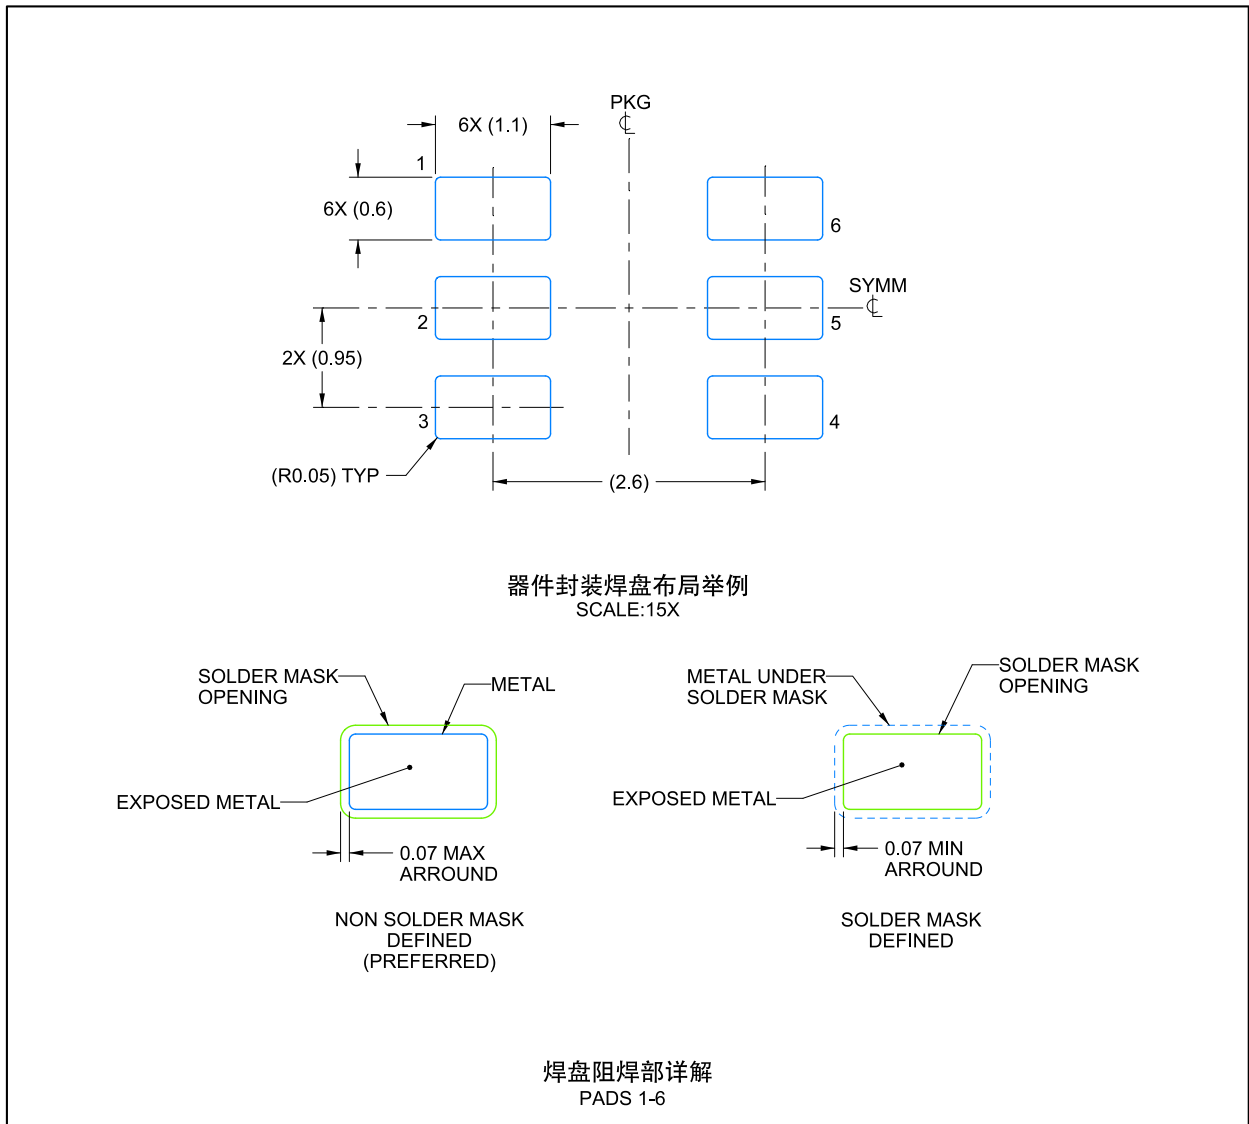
6X (1.1)

PKG
₵

1

6X (0.6)

6

SYMM
₵

2

5

2X (0.95)

3

4

(R0.05) TYP

(2.6)

器件封装焊盘布局举例
SCALE:15X

SOLDER MASK OPENING

METAL

EXPOSED METAL

0.07 MAX ARROUND

NON SOLDER MASK DEFINED (PREFERRED)

METAL UNDER SOLDER MASK

SOLDER MASK OPENING

EXPOSED METAL

0.07 MIN ARROUND

SOLDER MASK DEFINED

焊盘阻焊部详解
PADS 1-6